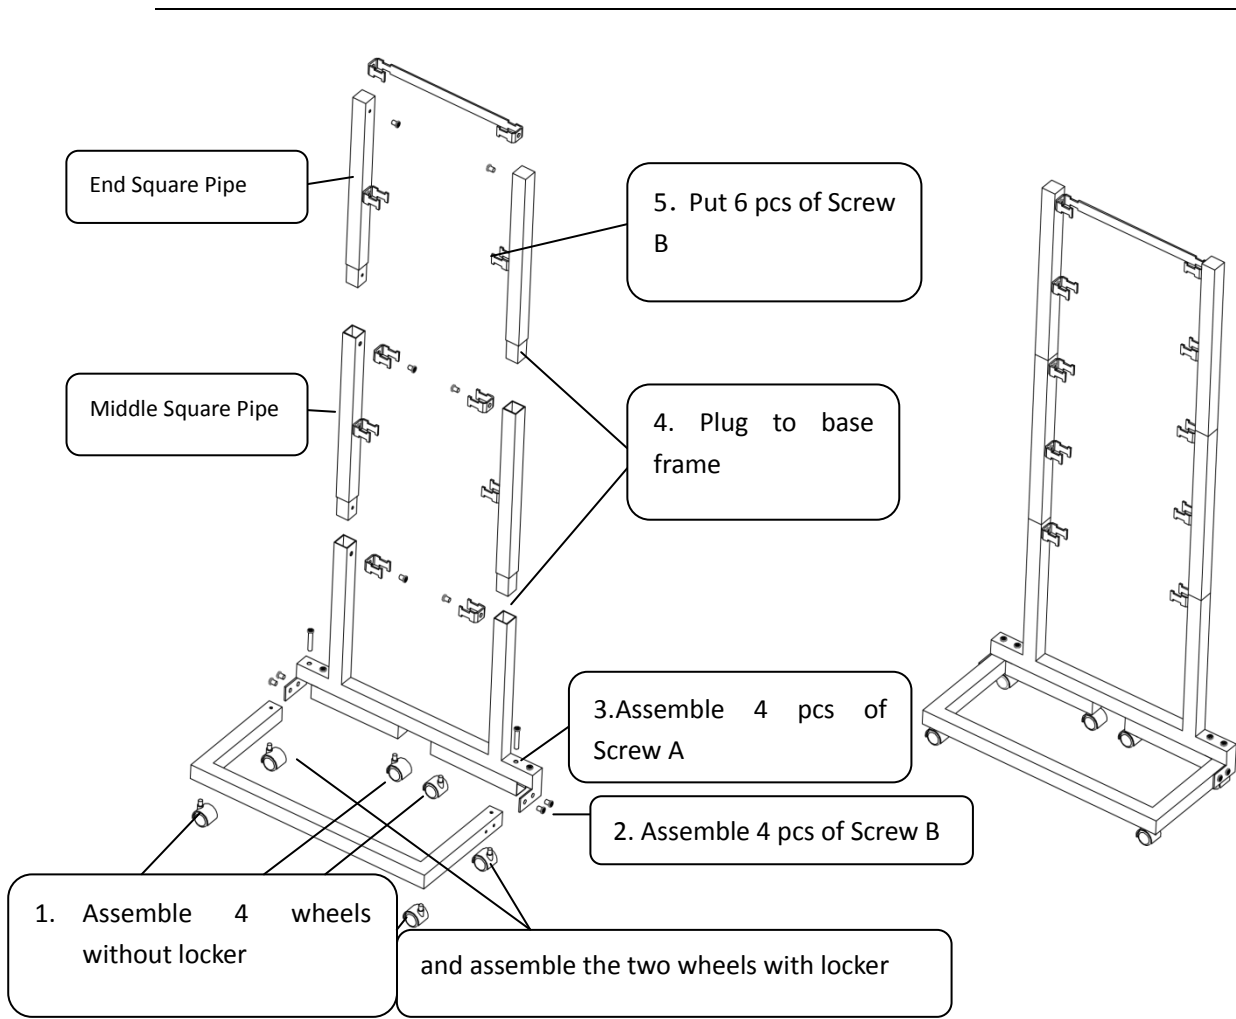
End Square Pipe

5．Put 6 pcs of Screw B

Middle Square Pipe

4. Plug to base frame

3.Assemble 4 pcs of Screw A

2. Assemble 4 pcs of Screw B

1. Assemble 4 wheels without locker

and assemble the two wheels with locker